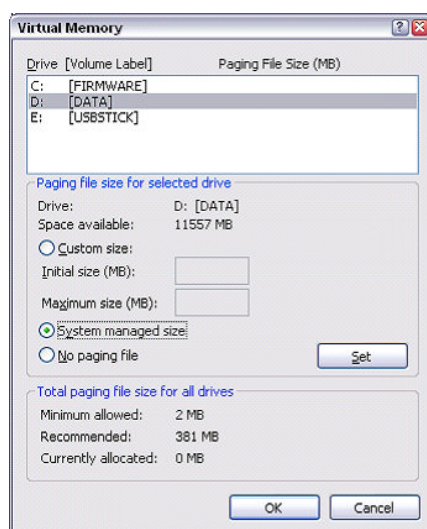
Virtual Memory

Drive [Volume Label] Paging File Size (MB)

C: [FIRMWARE]
D: [DATA]
E: [USBSTICK]

Paging file size for selected drive

Drive: D: [DATA]
Space available: 11557 MB

Custom size:
Initial size (MB):
Maximum size (MB):
System managed size
No paging file

Set

Total paging file size for all drives

Minimum allowed: 2 MB
Recommended: 381 MB
Currently allocated: 0 MB

OK Cancel